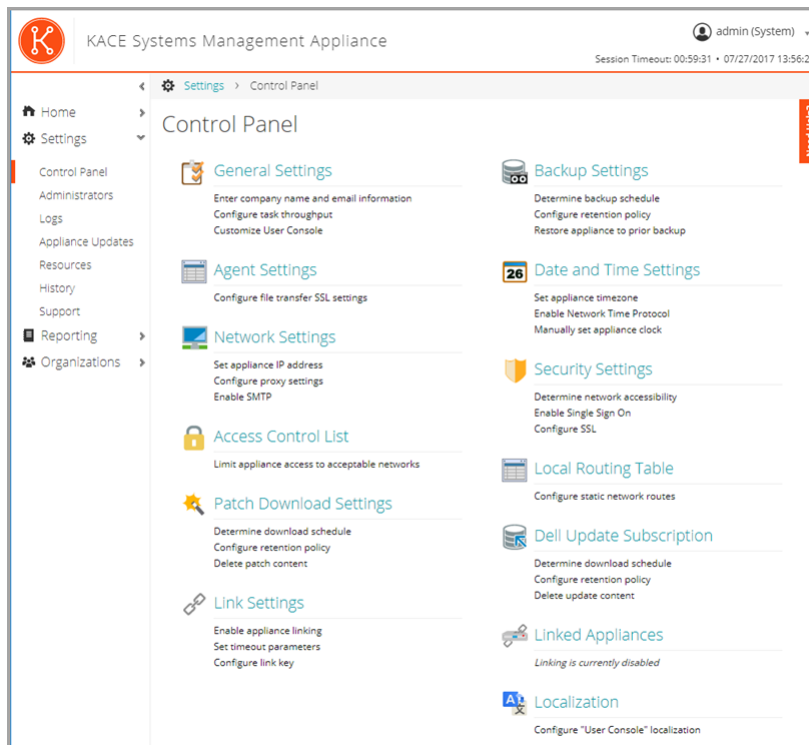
KACE Systems Management Appliance

admin (System)

Session Timeout: 00:59:31 • 07/27/2017 13:56:2

Settings › Control Panel

Home
Settings
Control Panel
Administrators
Logs
Appliance Updates
Resources
History
Support
Reporting
Organizations

Control Panel

General Settings
Enter company name and email information
Configure task throughput
Customize User Console

Agent Settings
Configure file transfer SSL settings

Network Settings
Set appliance IP address
Configure proxy settings
Enable SMTP

Access Control List
Limit appliance access to acceptable networks

Patch Download Settings
Determine download schedule
Configure retention policy
Delete patch content

Link Settings
Enable appliance linking
Set timeout parameters
Configure link key

Backup Settings
Determine backup schedule
Configure retention policy
Restore appliance to prior backup

26
Date and Time Settings
Set appliance timezone
Enable Network Time Protocol
Manually set appliance clock

Security Settings
Determine network accessibility
Enable Single Sign On
Configure SSL

Local Routing Table
Configure static network routes

Dell Update Subscription
Determine download schedule
Configure retention policy
Delete update content

Linked Appliances
Linking is currently disabled

Localization
Configure "User Console" localization